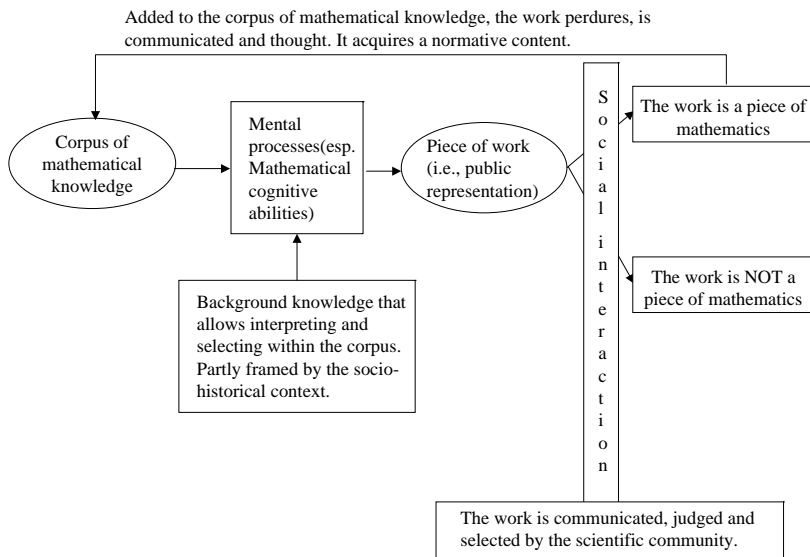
Added to the corpus of mathematical knowledge, the work perdures, is communicated and thought. It acquires a normative content.

Corpus of mathematical knowledge

Mental processes(esp. Mathematical cognitive abilities)

Piece of work (i.e., public representation)

S
o
c
i
a
l

i
n
t
e
r
a
c
t
i
o
n

The work is a piece of mathematics

The work is NOT a piece of mathematics

Background knowledge that allows interpreting and selecting within the corpus. Partly framed by the socio-historical context.

The work is communicated, judged and selected by the scientific community.